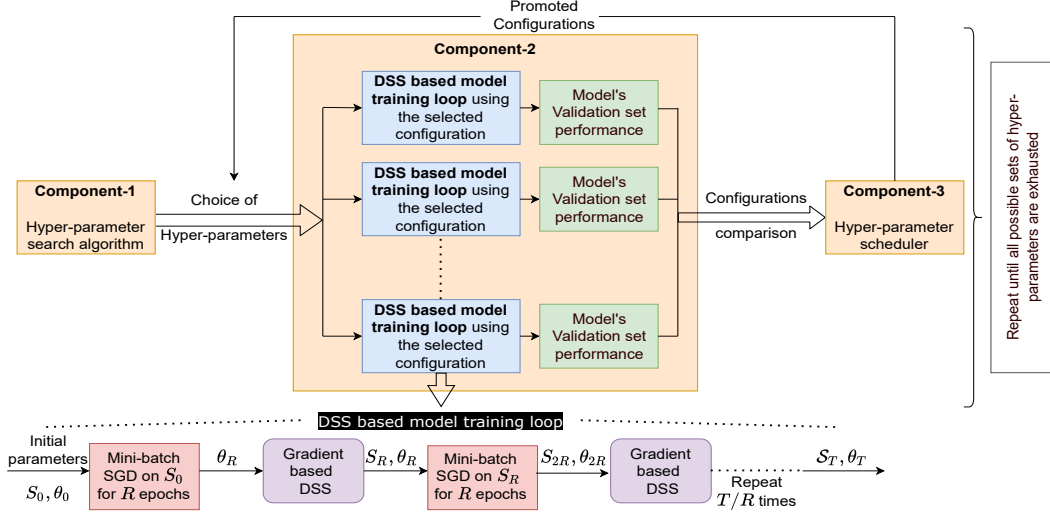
Promoted Configurations

Component-2

DSS based model training loop using the selected configuration

Model's Validation set performance

DSS based model training loop using the selected configuration

Model's Validation set performance

DSS based model training loop using the selected configuration

Model's Validation set performance

Component-1

Hyper-parameter search algorithm

Choice of

Hyper-parameters

Configurations

comparison

Component-3

Hyper-parameter scheduler

Repeat until all possible sets of hyper-parameters are exhausted

DSS based model training loop

Initial parameters

$S_0, \theta_0$

Mini-batch SGD on $S_0$ for $R$ epochs

$\theta_R$

Gradient based DSS

$S_R, \theta_R$

Mini-batch SGD on $S_R$ for $R$ epochs

$S_{2R}, \theta_{2R}$

Gradient based DSS

Repeat $T/R$ times

$\mathcal{S}_T, \theta_T$